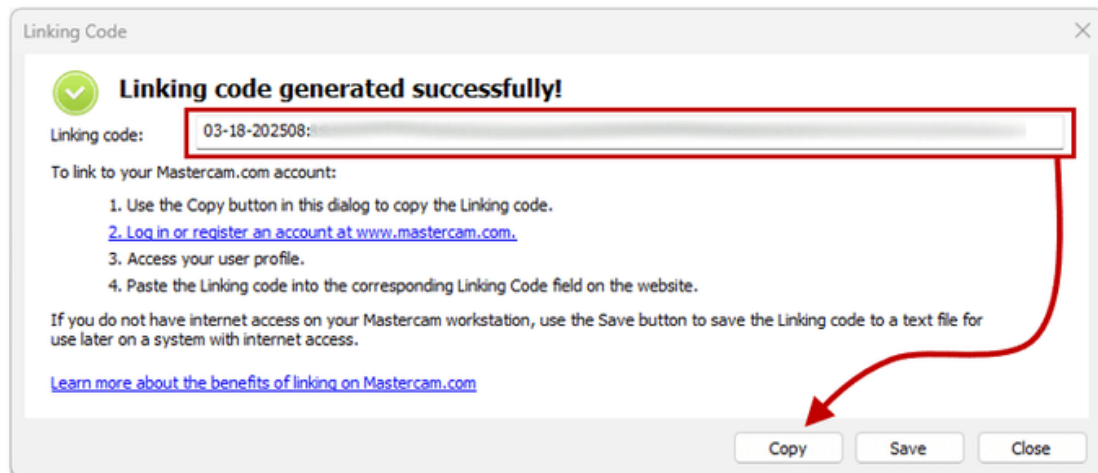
Linking Code

Linking code generated successfully!

Linking code: 03-18-202508:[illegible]

To link to your Mastercam.com account:

1. Use the Copy button in this dialog to copy the Linking code.
2. Log in or register an account at www.mastercam.com.
3. Access your user profile.
4. Paste the Linking code into the corresponding Linking Code field on the website.

If you do not have internet access on your Mastercam workstation, use the Save button to save the Linking code to a text file for use later on a system with internet access.

Learn more about the benefits of linking on Mastercam.com

Copy Save Close